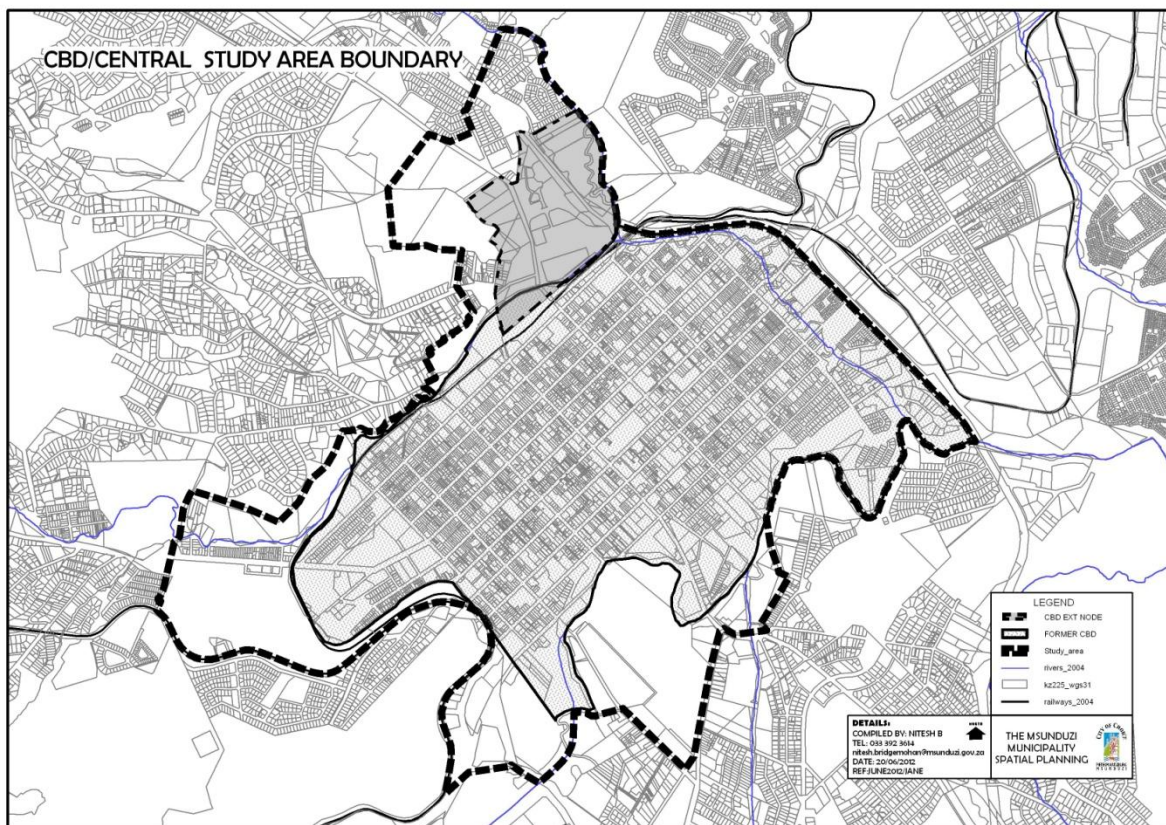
CBD/CENTRAL STUDY AREA BOUNDARY

LEGEND
CBD EXT NODE
FORMER CBD
Study_area
rivers_2004
kz225_wgs31
railways_2004

DETAILS:
COMPILED BY: NITESH B
TEL: 033 392 3614
nitesh.bridgemohan@msunduzi.gov.za
DATE: 20/06/2012
REF:JUNE2012/JANE

NORTH

THE MSUNDUZI MUNICIPALITY SPATIAL PLANNING

CITY OF CHOICE
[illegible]